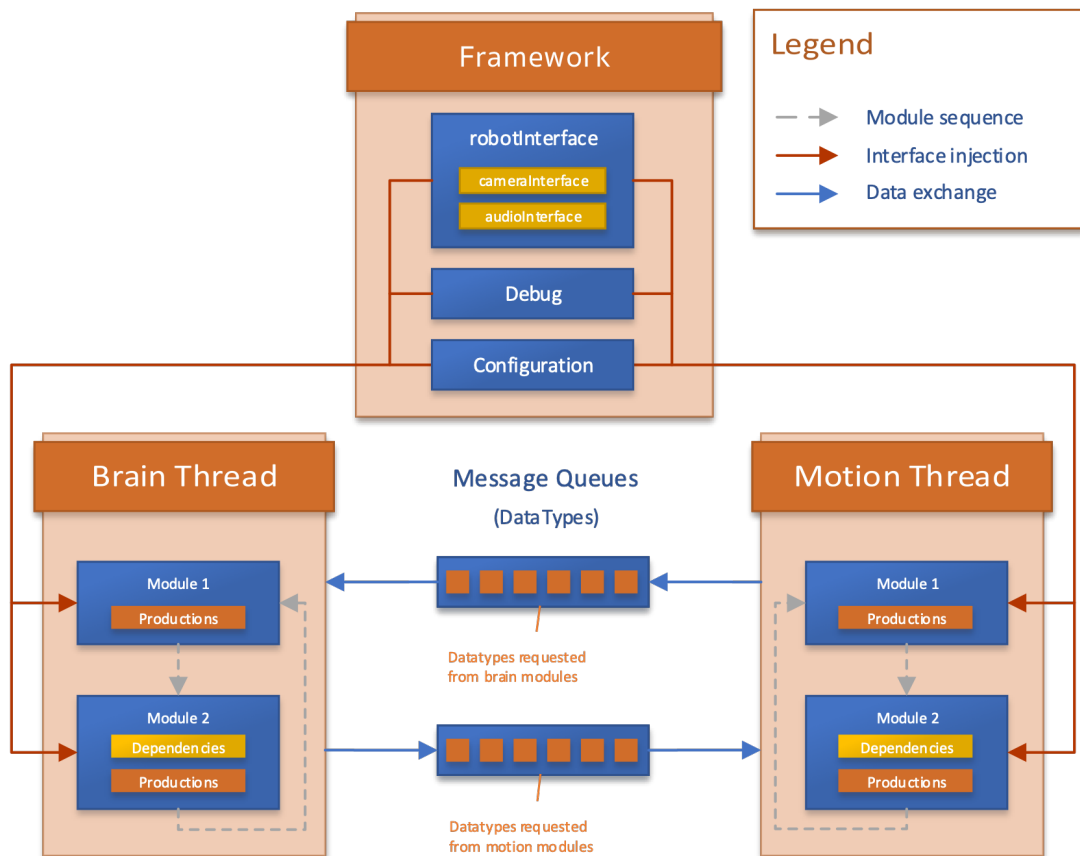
Framework

robotInterface

cameraInterface

audioInterface

Debug

Configuration

Legend

Module sequence

Interface injection

Data exchange

Brain Thread

Message Queues

(DataTypes)

Motion Thread

Module 1

Productions

Module 2

Dependencies

Productions

Datatypes requested from brain modules

Datatypes requested from motion modules

Module 1

Productions

Module 2

Dependencies

Productions